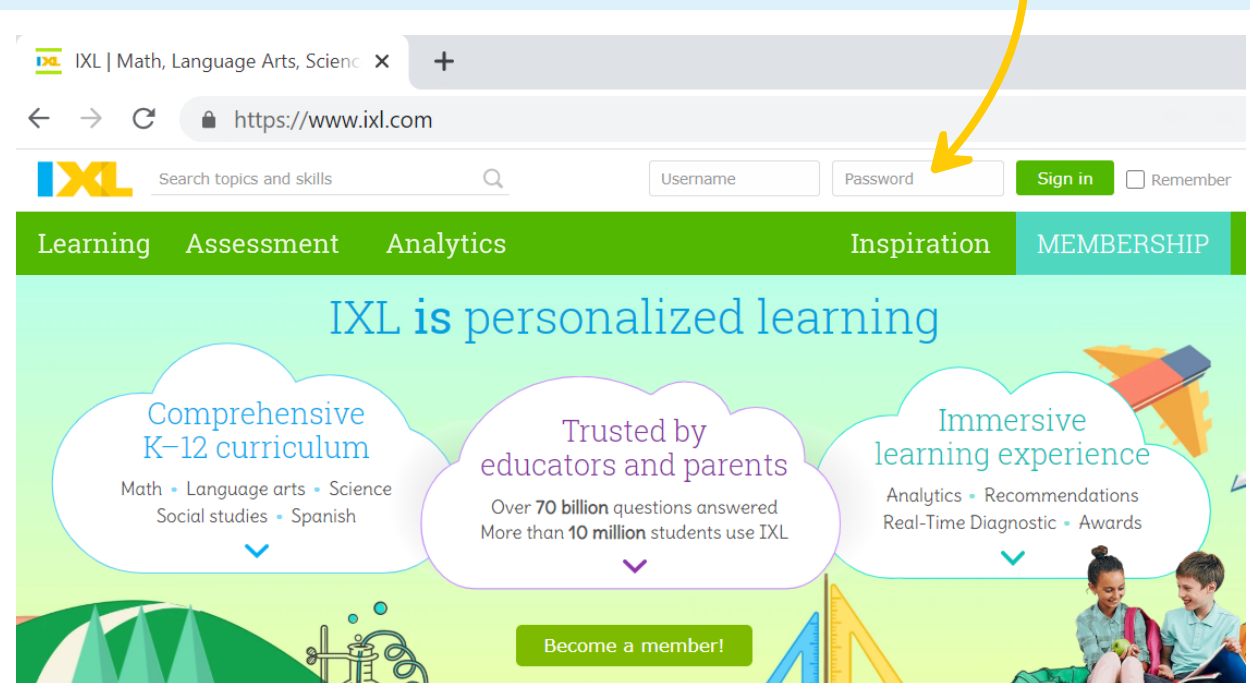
IXL | Math, Language Arts, Scienc ×

https://www.ixl.com

IXL

Search topics and skills

Username

Password

Sign in

Remember

Learning Assessment Analytics Inspiration MEMBERSHIP

IXL **is** personalized learning

Comprehensive K–12 curriculum

Math • Language arts • Science
Social studies • Spanish

Trusted by educators and parents

Over **70 billion** questions answered
More than **10 million** students use IXL

Immersive learning experience

Analytics • Recommendations
Real-Time Diagnostic • Awards

Become a member!